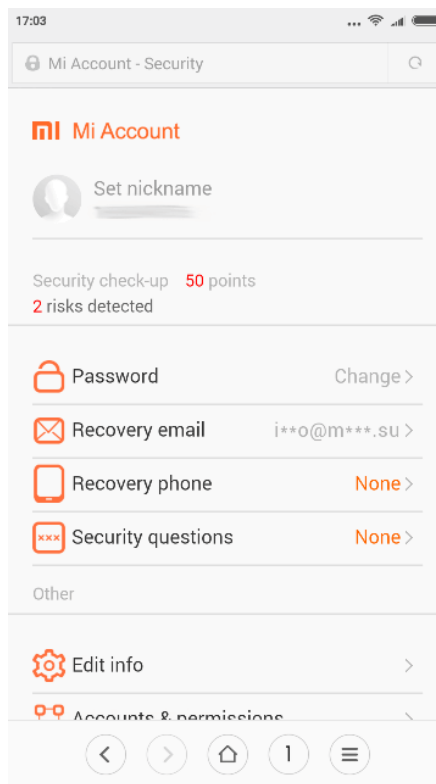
17:03

Mi Account - Security

mi Mi Account

Set nickname
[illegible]

Security check-up 50 points
2 risks detected

Password Change >

Recovery email i**o@m***.su >

Recovery phone None >

*** Security questions None >

Other

Edit info >

Accounts & permissions >

< > 1